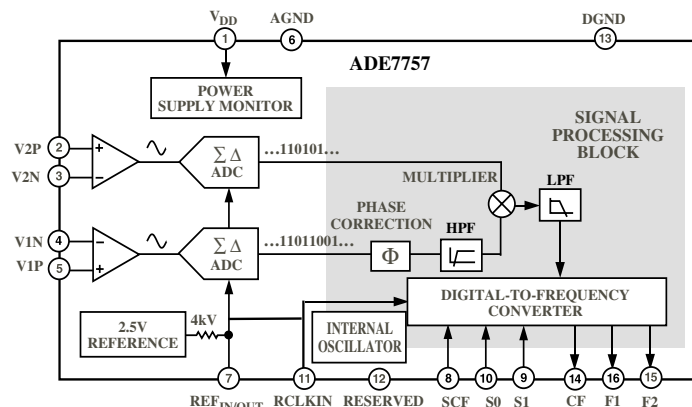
$V_{DD}$
1
AGND
6
DGND
13
ADE7757
POWER SUPPLY MONITOR
SIGNAL PROCESSING BLOCK
V2P 2
V2N 3
+
−
$\Sigma\Delta$ ADC
...110101...
MULTIPLIER
LPF
PHASE CORRECTION
HPF
V1N 4
V1P 5
−
+
$\Sigma\Delta$ ADC
...11011001...
$\Phi$
DIGITAL-TO-FREQUENCY CONVERTER
2.5V REFERENCE
4kV
INTERNAL OSCILLATOR
7
11
12
8
10
9
14
16
15
$REF_{IN/OUT}$
RCLKIN
RESERVED
SCF
S0
S1
CF
F1
F2